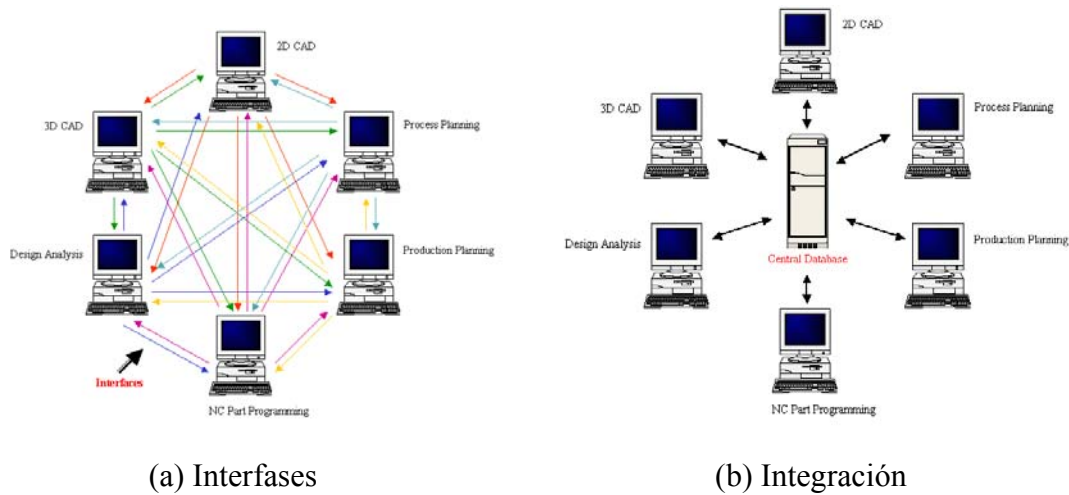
2D CAD

3D CAD

Process Planning

Design Analysis

Production Planning

Interfaces

NC Part Programming

2D CAD

3D CAD

Process Planning

Design Analysis

Central Database

Production Planning

NC Part Programming

(a) Interfases

(b) Integración